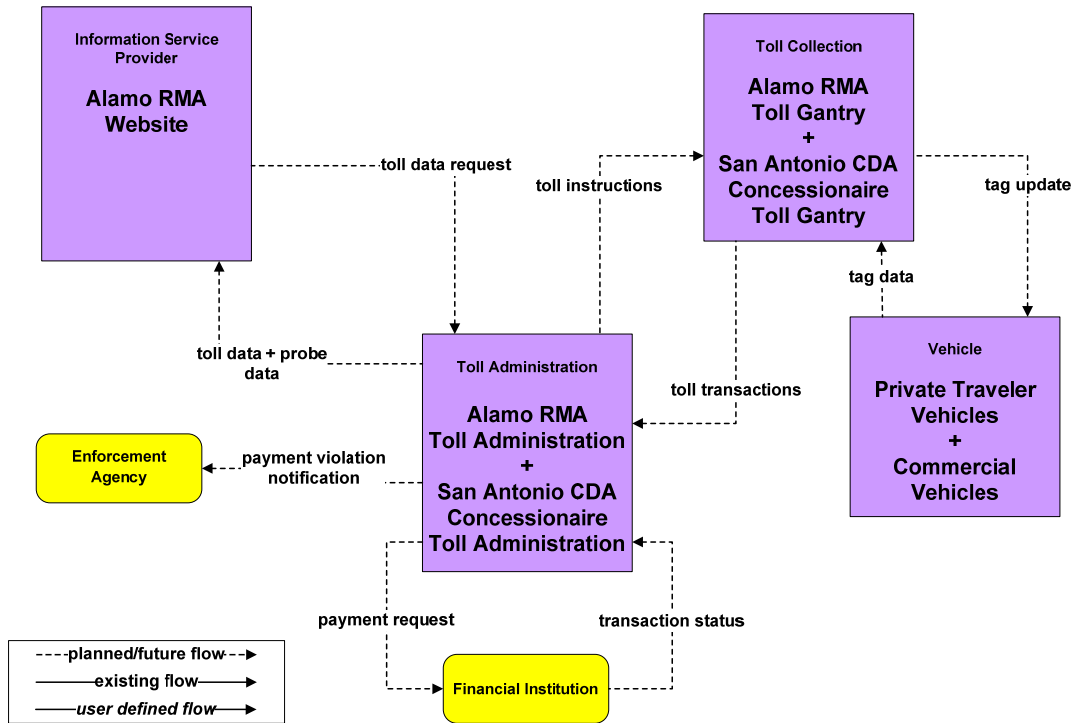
Information Service Provider

Alamo RMA Website

toll data request

Toll Collection

Alamo RMA Toll Gantry + San Antonio CDA Concessionaire Toll Gantry

toll instructions

tag update

tag data

toll data + probe data

Toll Administration

Alamo RMA Toll Administration + San Antonio CDA Concessionaire Toll Administration

toll transactions

Vehicle

Private Traveler Vehicles + Commercial Vehicles

Enforcement Agency

payment violation notification

payment request

transaction status

Financial Institution

planned/future flow

existing flow

user defined flow